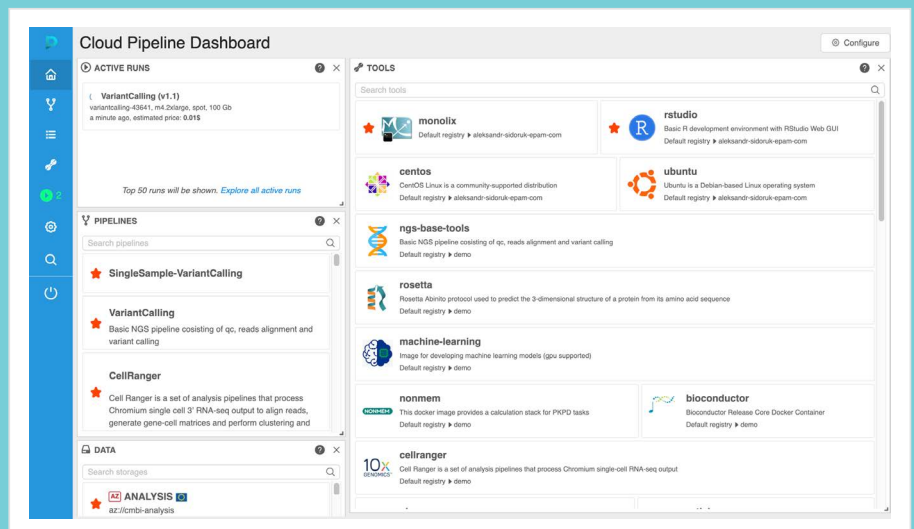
Cloud Pipeline Dashboard

Configure

2

ACTIVE RUNS

VariantCalling (v1.1)
variantcalling-43641, m4.2xlarge, spot, 100 Gb
a minute ago, estimated price: 0.01$

Top 50 runs will be shown. Explore all active runs

PIPELINES

Search pipelines

SingleSample-VariantCalling

VariantCalling
Basic NGS pipeline cosisting of qc, reads alignment and variant calling

CellRanger
Cell Ranger is a set of analysis pipelines that process Chromium single cell 3' RNA-seq output to align reads, generate gene-cell matrices and perform clustering and

DATA

Search storages

AZ ANALYSIS
az://cmbi-analysis

TOOLS

Search tools

monolix
Default registry ▸ aleksandr-sidoruk-epam-com

rstudio
Basic R development environment with RStudio Web GUI
Default registry ▸ aleksandr-sidoruk-epam-com

centos
CentOS Linux is a community-supported distribution
Default registry ▸ aleksandr-sidoruk-epam-com

ubuntu
Ubuntu is a Debian-based Linux operating system
Default registry ▸ aleksandr-sidoruk-epam-com

ngs-base-tools
Basic NGS pipeline cositing of qc, reads alignment and variant calling
Default registry ▸ demo

rosetta
Rosetta Abinito protocol used to predict the 3-dimensional structure of a protein from its amino acid sequence
Default registry ▸ demo

machine-learning
Image for developing machine learning models (gpu supported)
Default registry ▸ demo

nonmem
NONMEM
This docker image provides a calculation stack for PKPD tasks
Default registry ▸ demo

bioconductor
Bioconductor Release Core Docker Container
Default registry ▸ demo

cellranger
10x GENOMICS
Cell Ranger is a set of analysis pipelines that process Chromium single-cell RNA-seq output
Default registry ▸ demo